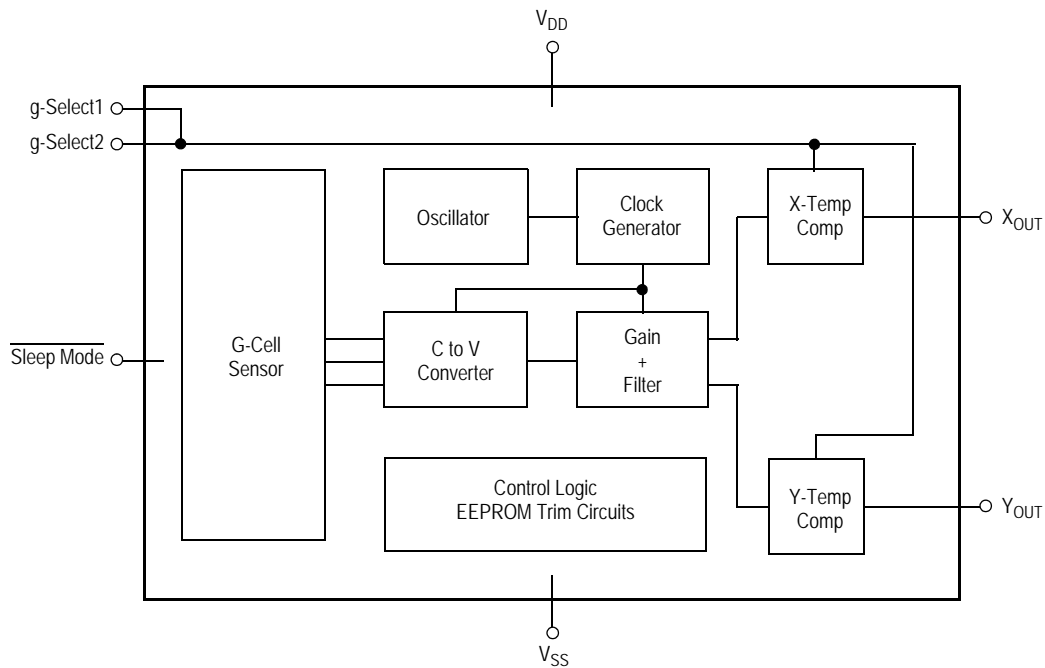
$V_{DD}$

g-Select1

g-Select2

G-Cell Sensor

Oscillator

Clock Generator

X-Temp Comp

$X_{OUT}$

$\overline{\text{Sleep Mode}}$

C to V Converter

Gain + Filter

Control Logic EEPROM Trim Circuits

Y-Temp Comp

$Y_{OUT}$

$V_{SS}$